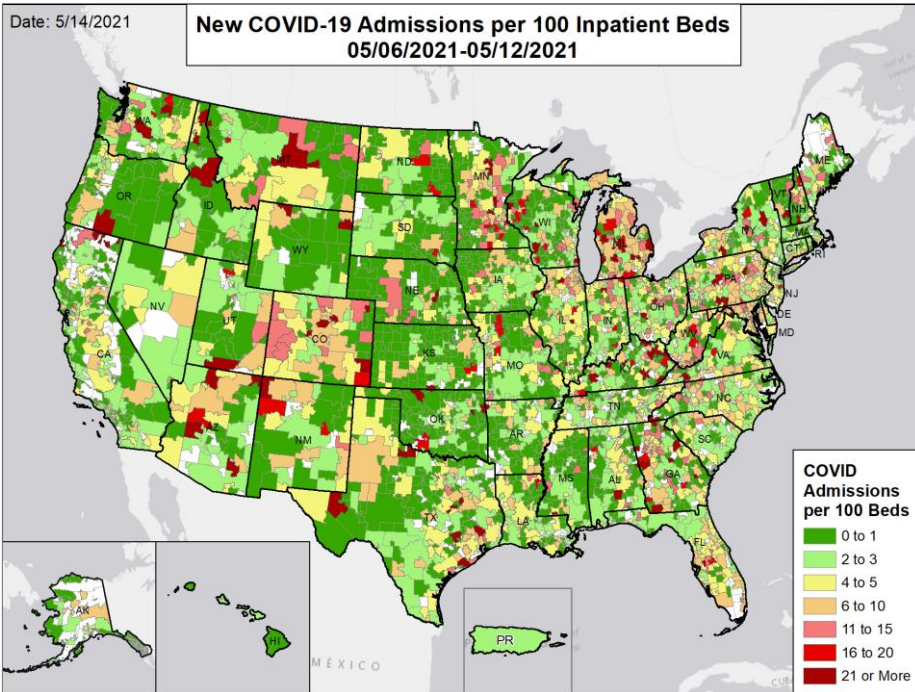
Date: 5/14/2021

New COVID-19 Admissions per 100 Inpatient Beds
05/06/2021-05/12/2021

WA
OR
CA
NV
ID
MT
WY
UT
AZ
CO
NM
ND
SD
NE
KS
OK
TX
MN
IA
MO
AR
LA
WI
IL
MI
IN
OH
KY
TN
MS
AL
GA
FL
SC
NC
VA
WV
PA
NY
VT
NH
ME
MA
CT
RI
NJ
DE
MD
AK
HI
PR

MÉXICO

COVID Admissions per 100 Beds
0 to 1
2 to 3
4 to 5
6 to 10
11 to 15
16 to 20
21 or More